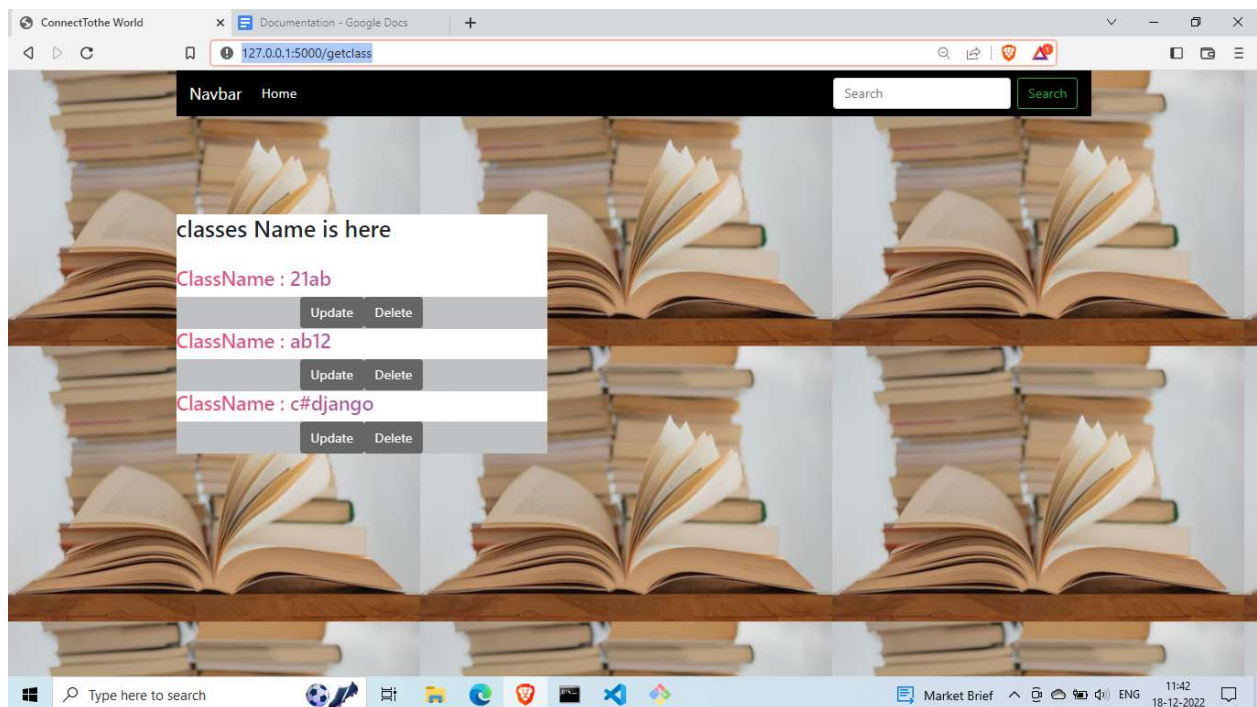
ConnectTothe World
Documentation - Google Docs
127.0.0.1:5000/getclass

Navbar Home
Search
Search

classes Name is here

ClassName : 21ab
Update Delete
ClassName : ab12
Update Delete
ClassName : c#django
Update Delete

Type here to search
Market Brief
ENG
11:42
18-12-2022